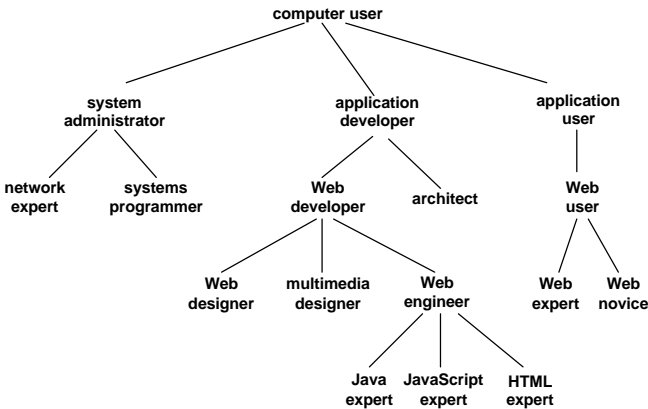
computer user

system administrator

application developer

application user

network expert

systems programmer

Web developer

architect

Web user

Web designer

multimedia designer

Web engineer

Web expert

Web novice

Java expert

JavaScript expert

HTML expert